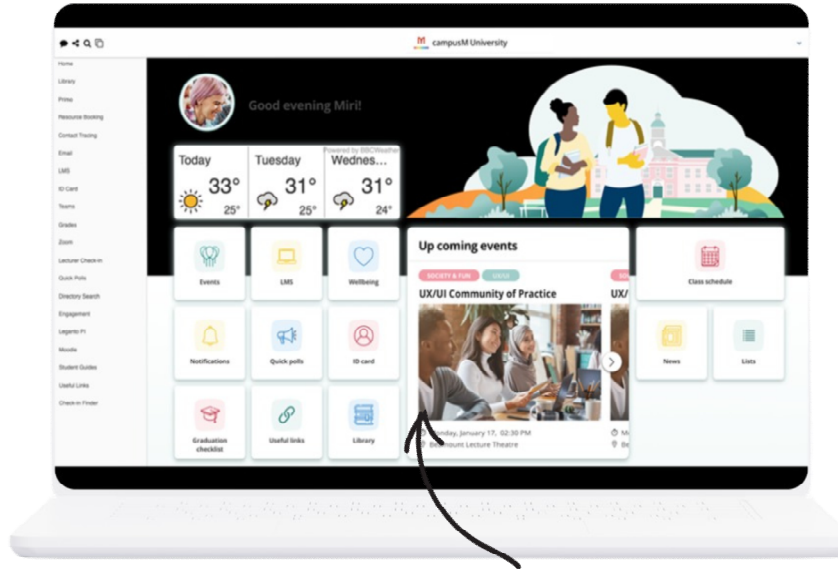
campusM University

Home
Library
Prints
Resource Booking
Contact Tracing
Email
LMS
ID Card
Teams
Grades
Zoom
Lecturer Check-in
Quick Polls
Directory Search
Engagement
Legend PI
Moodle
Student Guides
Useful Links
Check-in Finder

Good evening Miri!

Powered by BBCWeather

| Today | Tuesday | Wednes... |
|---|---|---|
| 33° | 31° | 31° |
| 25° | 25° | 24° |

Events
LMS
Wellbeing
Notifications
Quick polls
ID card
Graduation checklist
Useful links
Library

Up coming events

SOCIETY & FUN
UX/UI

UX/UI Community of Practice

Monday, January 17, 02:30 PM
Belmount Lecture Theatre

UX/
M
Be

Class schedule
News
Lists